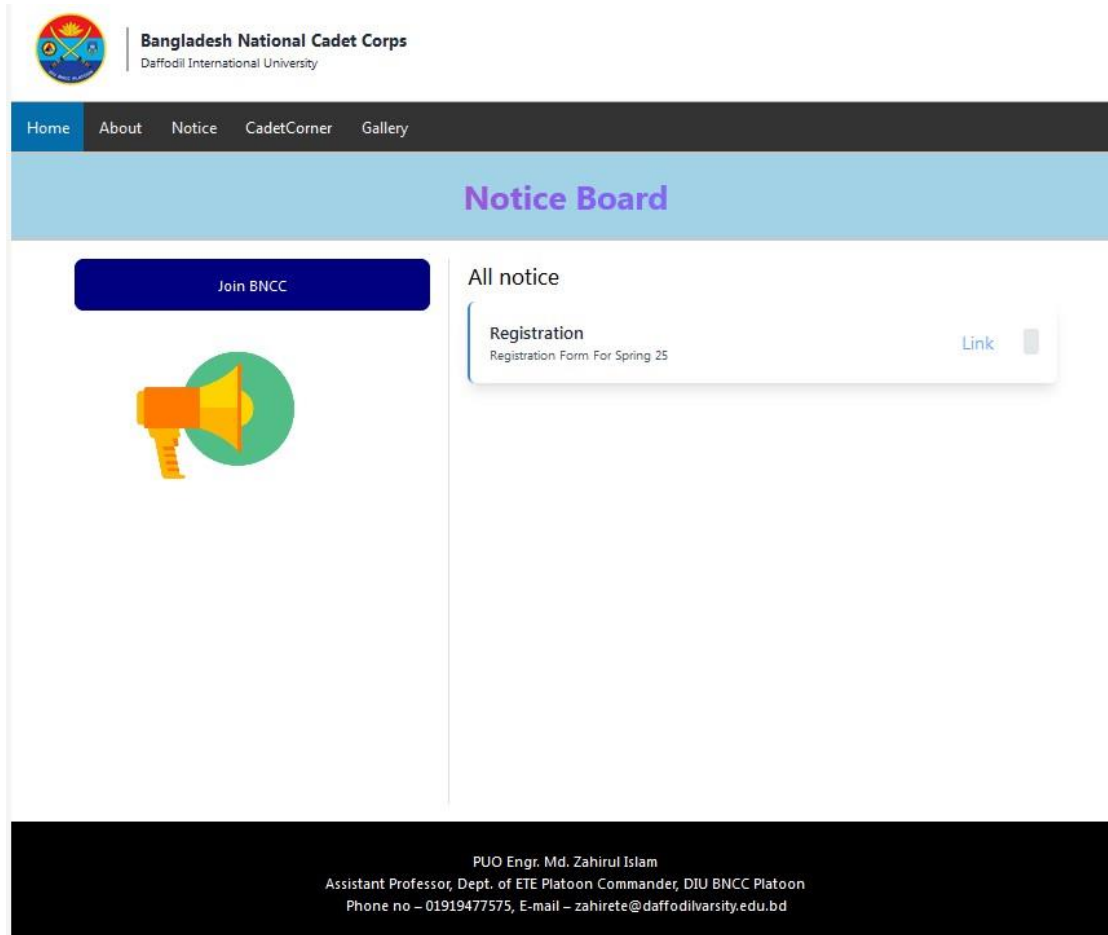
Bangladesh National Cadet Corps
Daffodil International University

Home About Notice CadetCorner Gallery

Notice Board

Join BNCC

All notice

Registration
Registration Form For Spring 25

Link

PUO Engr. Md. Zahirul Islam
Assistant Professor, Dept. of ETE Platoon Commander, DIU BNCC Platoon
Phone no – 01919477575, E-mail – zahirete@daffodilvarsity.edu.bd